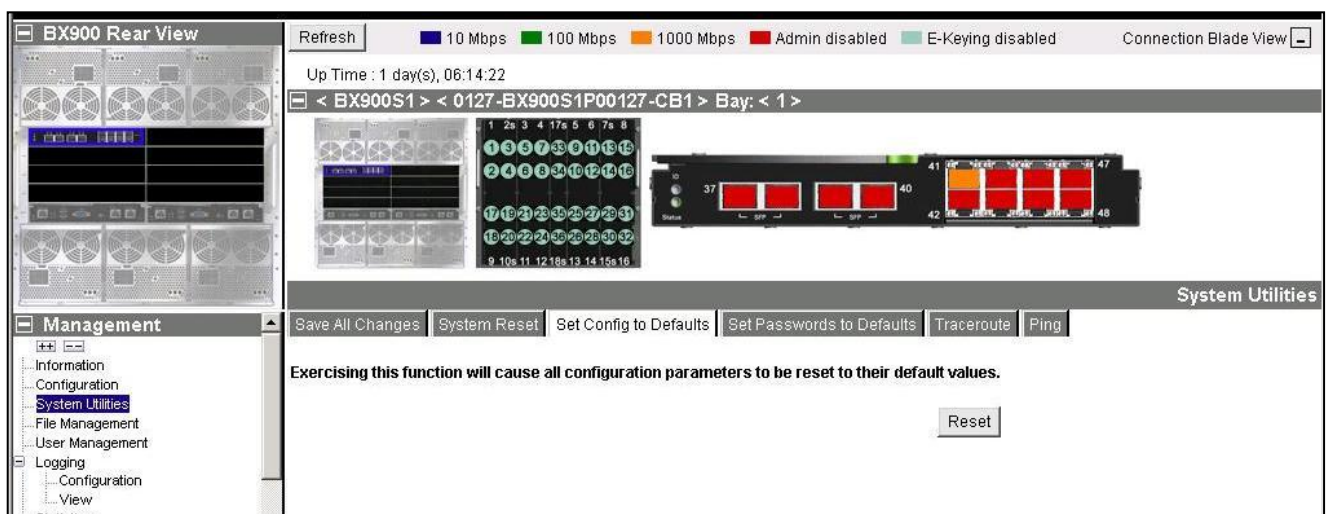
BX900 Rear View

Refresh  10 Mbps  100 Mbps  1000 Mbps  Admin disabled  E-Keying disabled  Connection Blade View

Up Time : 1 day(s), 06:14:22

< BX900S1 > < 0127-BX900S1P00127-CB1 > Bay: < 1 >

1 2s 3 4 17s 5 6 7s 8

9 10s 11 12 18s 13 14 15s 16

37 40 41 47 42 48

SFP SFP

Status

System Utilities

Management

Save All Changes | System Reset | Set Config to Defaults | Set Passwords to Defaults | Traceroute | Ping

Information
Configuration
System Utilities
File Management
User Management
Logging
Configuration
View

Exercising this function will cause all configuration parameters to be reset to their default values.

Reset